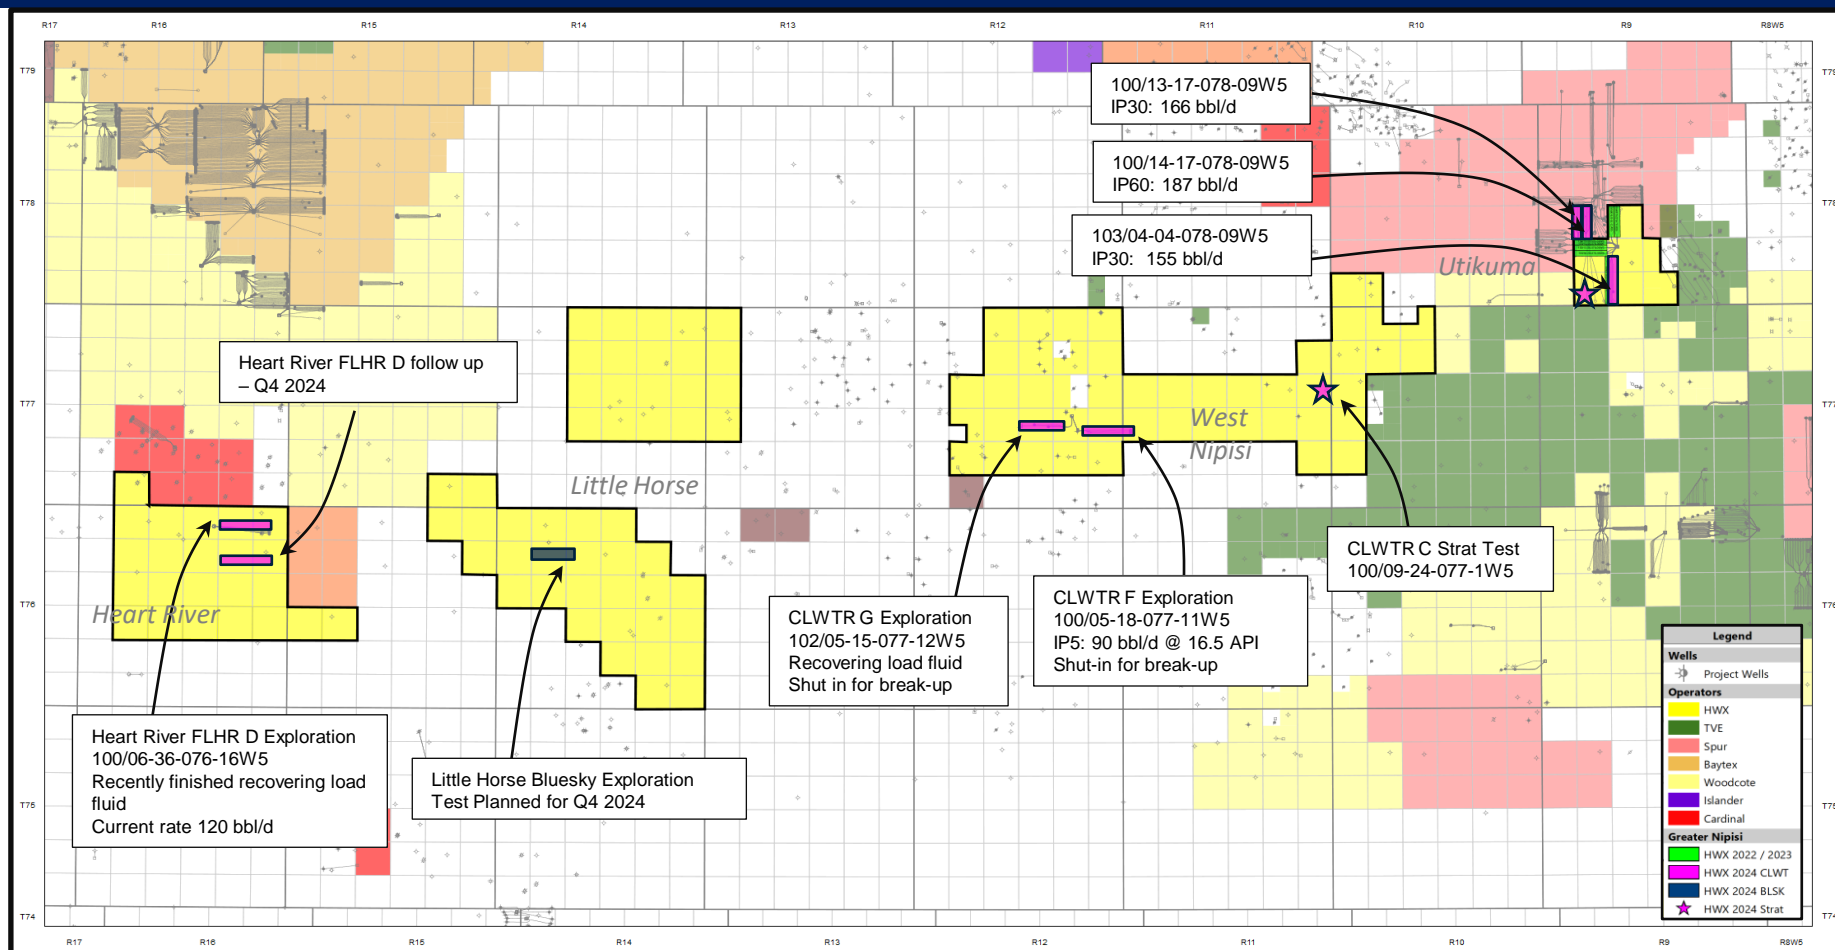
R17 R16 R15 R14 R13 R12 R11 R10 R9 R8W5

T79 T78 T77 T76 T75 T74

100/13-17-078-09W5
IP30: 166 bbl/d

100/14-17-078-09W5
IP60: 187 bbl/d

103/04-04-078-09W5
IP30: 155 bbl/d

Utikuma

Heart River FLHR D follow up – Q4 2024

West Nipisi

Little Horse

Heart River

CLWTR C Strat Test
100/09-24-077-1W5

CLWTR F Exploration
100/05-18-077-11W5
IP5: 90 bbl/d @ 16.5 API
Shut-in for break-up

CLWTR G Exploration
102/05-15-077-12W5
Recovering load fluid
Shut in for break-up

Heart River FLHR D Exploration
100/06-36-076-16W5
Recently finished recovering load fluid
Current rate 120 bbl/d

Little Horse Bluesky Exploration
Test Planned for Q4 2024

Legend
Wells
Project Wells
Operators
HWX
TVE
Spur
Baytex
Woodcote
Islander
Cardinal
Greater Nipisi
HWX 2022 / 2023
HWX 2024 CLWT
HWX 2024 BLSK
HWX 2024 Strat

R17 R16 R15 R14 R13 R12 R11 R10 R9 R8W5